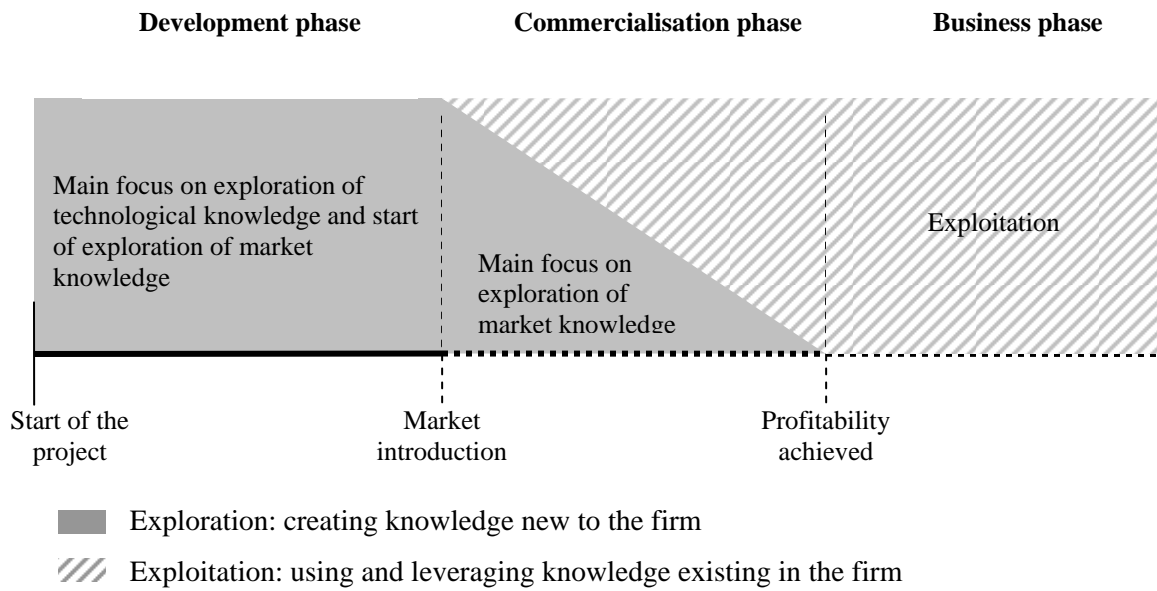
Development phase

Commercialisation phase

Business phase

Main focus on exploration of technological knowledge and start of exploration of market knowledge

Main focus on exploration of market knowledge

Exploitation

Start of the project

Market introduction

Profitability achieved

Exploration: creating knowledge new to the firm

Exploitation: using and leveraging knowledge existing in the firm